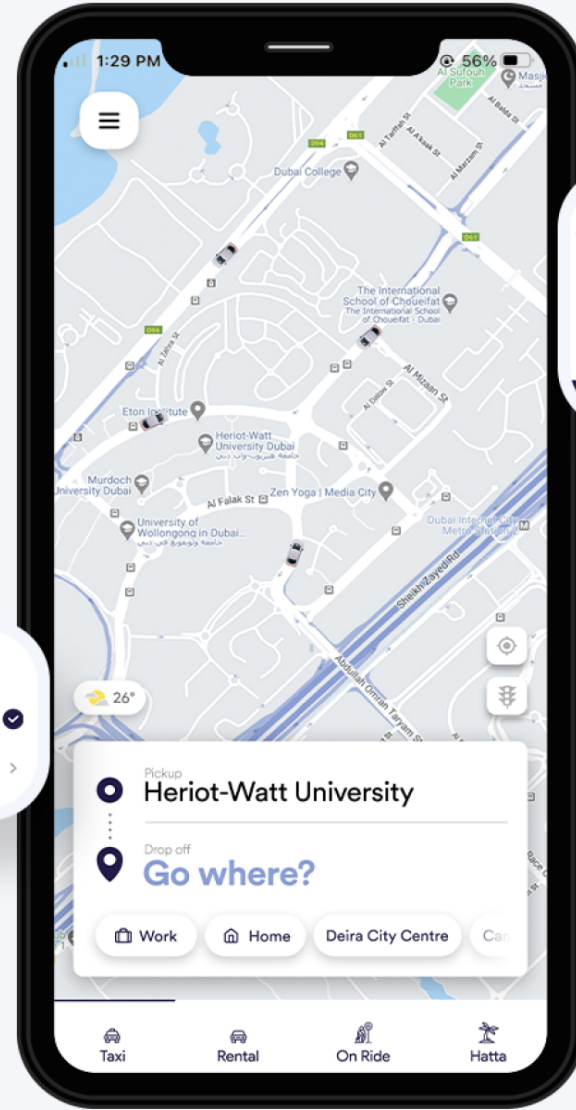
1:29 PM
56%
Al Sufouh Park
Masji
D94
D61
Al Tarfah St
Al A'saal St
Al Badee St
Al Marzam St
Dubai College
D61
The International School of Choueifat
The International School of Choueifat - Dubai
D94
Al Zahra St
Al Mizaan St
Al Dabas St
Eton Institute
Heriot-Watt University Dubai
جامعة هيريوت-وات دبي
Murdoch University Dubai
Al Falak St
Zen Yoga | Media City
University of Wollongong in Dubai
جامعة ولونغونغ في دبي
Dubai Internet City Metro Station
Sheikh Zayed Rd
Abdullah Omran Taryam St
26°
Pickup
Heriot-Watt University
Drop off
Go where?
Work
Home
Deira City Centre
Car
Taxi
Rental
On Ride
Hatta